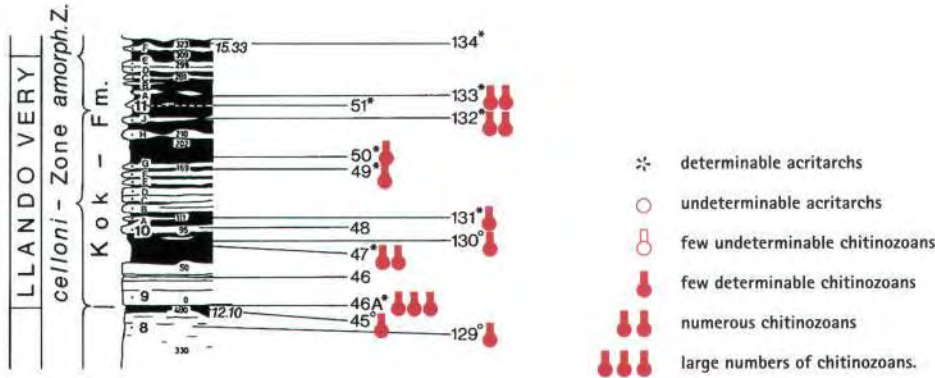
LLANDOVERY

celloni - Zone amorph. Z.

Kok - Fm.

15.33

11

10

9

8

12.10

134*

133*

51*

132*

50*

49*

131*

48

130°

47*

46

46A*

45°

129°

determinable acritarchs

undeterminable acritarchs

few undeterminable chitinozoans

few determinable chitinozoans

numerous chitinozoans

large numbers of chitinozoans.